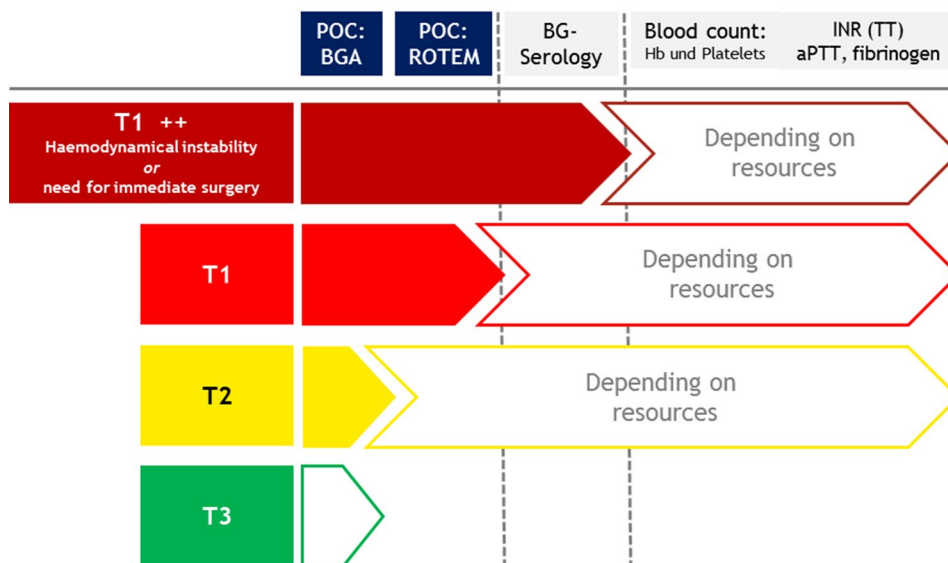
POC: BGA

POC: ROTEM

BG-Serology

Blood count: Hb und Platelets

INR (TT) aPTT, fibrinogen

T1 ++
Haemodynamical instability
or
need for immediate surgery

Depending on resources

T1

Depending on resources

T2

Depending on resources

T3